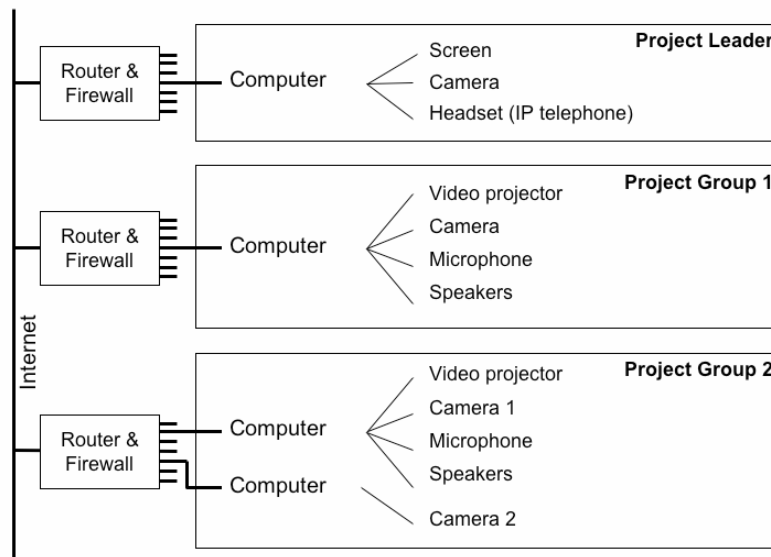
Internet

Router & Firewall

Computer

Screen
Camera
Headset (IP telephone)

Project Leader

Router & Firewall

Computer

Video projector
Camera
Microphone
Speakers

Project Group 1

Router & Firewall

Computer
Computer

Video projector
Camera 1
Microphone
Speakers
Camera 2

Project Group 2